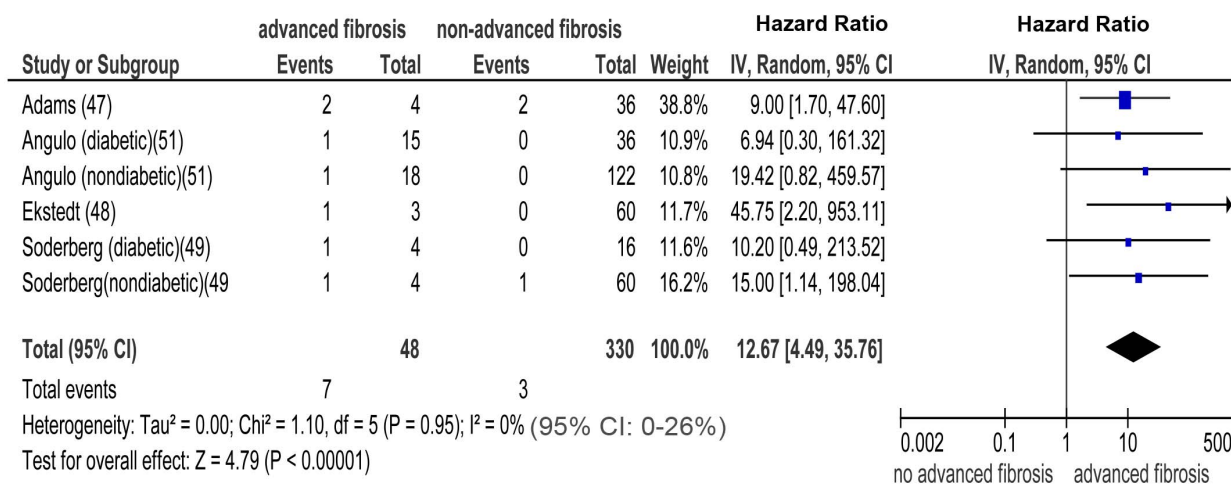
| Study or Subgroup | advanced fibrosis Events | advanced fibrosis Total | non-advanced fibrosis Events | non-advanced fibrosis Total | Weight | Hazard Ratio IV, Random, 95% CI |
|---|---|---|---|---|---|---|
| Adams (47) | 2 | 4 | 2 | 36 | 38.8% | 9.00 [1.70, 47.60] |
| Angulo (diabetic)(51) | 1 | 15 | 0 | 36 | 10.9% | 6.94 [0.30, 161.32] |
| Angulo (nondiabetic)(51) | 1 | 18 | 0 | 122 | 10.8% | 19.42 [0.82, 459.57] |
| Ekstedt (48) | 1 | 3 | 0 | 60 | 11.7% | 45.75 [2.20, 953.11] |
| Soderberg (diabetic)(49) | 1 | 4 | 0 | 16 | 11.6% | 10.20 [0.49, 213.52] |
| Soderberg(nondiabetic)(49 | 1 | 4 | 1 | 60 | 16.2% | 15.00 [1.14, 198.04] |
| Total (95% CI) | | 48 | | 330 | 100.0% | 12.67 [4.49, 35.76] |
| Total events | 7 | | 3 | | | |

Heterogeneity: Tau² = 0.00; Chi² = 1.10, df = 5 (P = 0.95); I² = 0% (95% CI: 0-26%)
Test for overall effect: Z = 4.79 (P < 0.00001)

Hazard Ratio
IV, Random, 95% CI

0.002 0.1 1 10 500
no advanced fibrosis advanced fibrosis